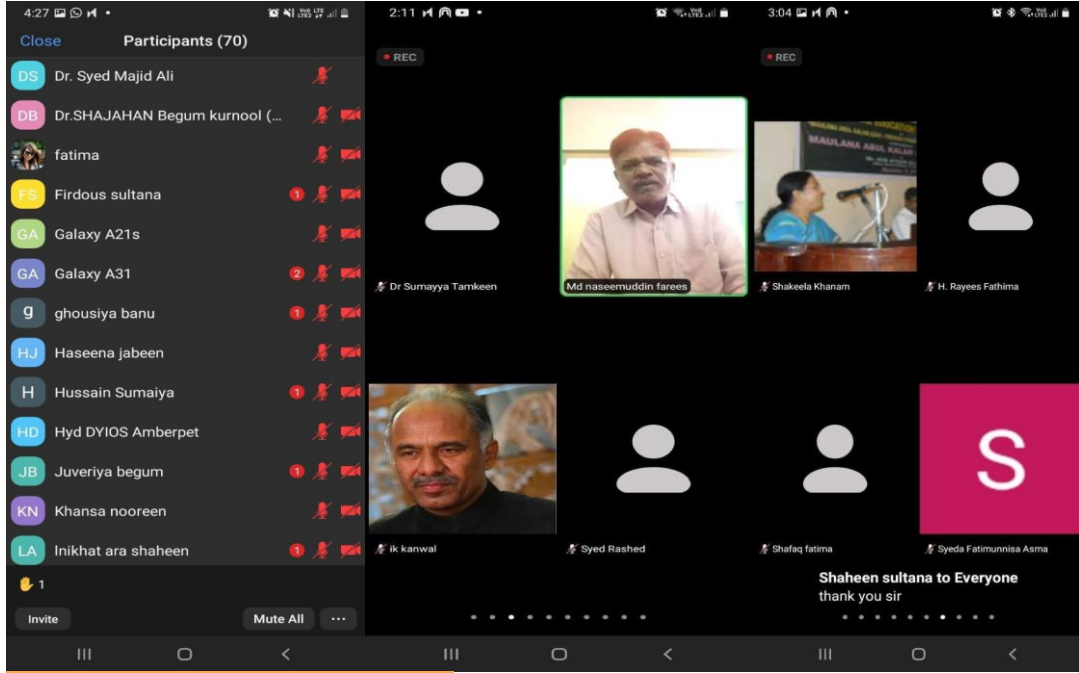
4:27

Close Participants (70)

DS Dr. Syed Majid Ali

DB Dr.SHAJAHAN Begum kurnool (...

fatima

FS Firdous sultana 1

GA Galaxy A21s

GA Galaxy A31 2

g ghousiya banu 1

HJ Haseena jabeen

H Hussain Sumaiya 1

HD Hyd DYIOS Amberpet

JB Juveriya begum 1

KN Khansa nooreen

LA Inikhat ara shaheen 1

1

Invite Mute All ···

2:11

REC

Dr Sumayya Tamkeen

Md naseemuddin farees

ik kanwal

Syed Rashed

3:04

REC

MAULANA ABUL KALAM

Shakeela Khanam

H. Rayees Fathima

Shafaq fatima

S

Syeda Fatimunnisa Asma

Shaheen sultana to Everyone
thank you sir